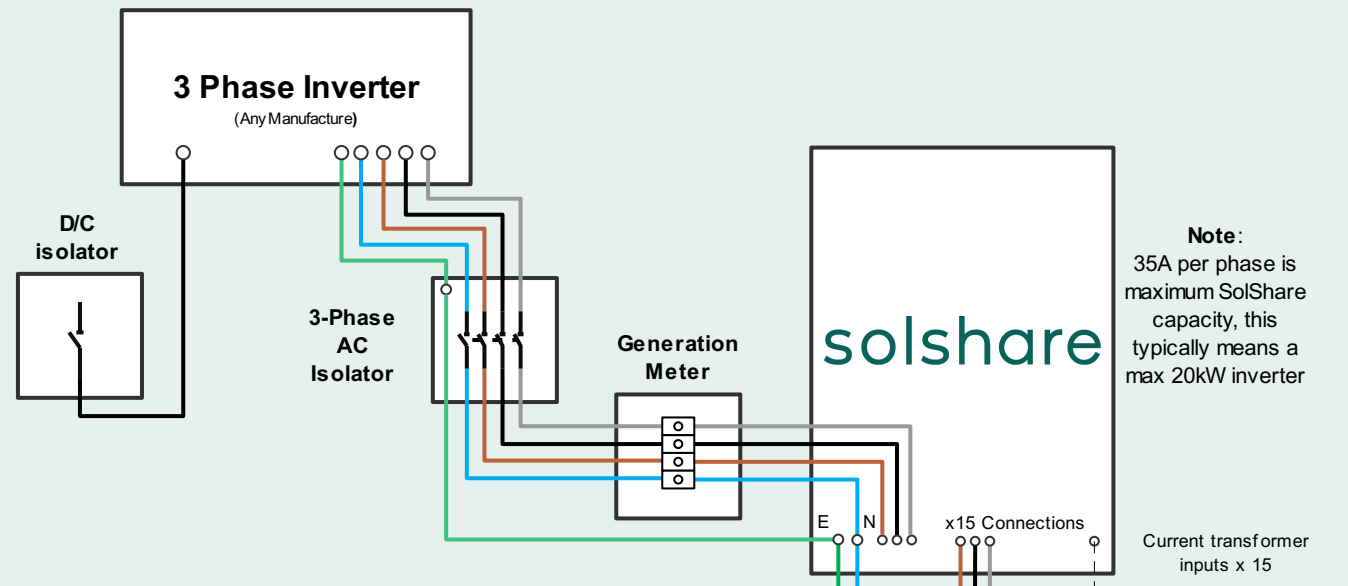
3 Phase Inverter
(Any Manufacture)

D/C isolator

3-Phase AC Isolator

Generation Meter

solshare

Note:
35A per phase is maximum SolShare capacity, this typically means a max 20kW inverter

E N

x15 Connections

Current transformer inputs x 15